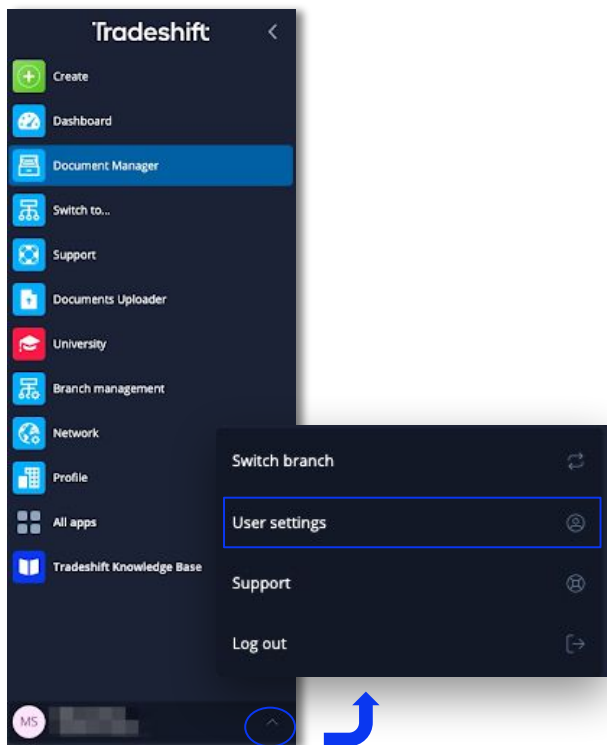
Tradeshift

Create

Dashboard

Document Manager

Switch to...

Support

Documents Uploader

University

Branch management

Network

Profile

All apps

Tradeshift Knowledge Base

MS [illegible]

Switch branch

User settings

Support

Log out